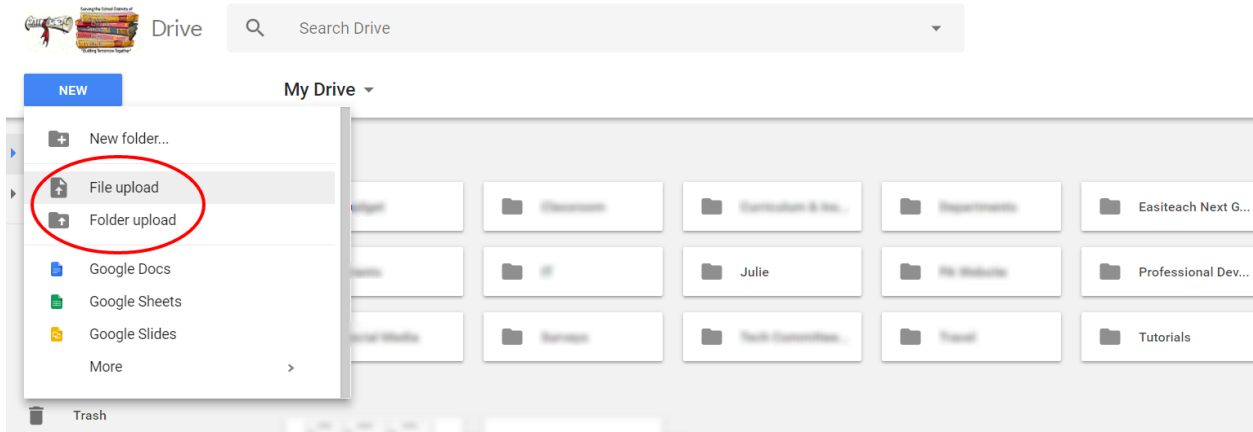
Drive

Search Drive

NEW

My Drive

New folder...

File upload

Folder upload

Google Docs

Google Sheets

Google Slides

More

Trash

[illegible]

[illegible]

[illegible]

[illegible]

Easiteach Next G...

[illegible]

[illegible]

Julie

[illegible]

Professional Dev...

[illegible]

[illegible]

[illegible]

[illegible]

Tutorials